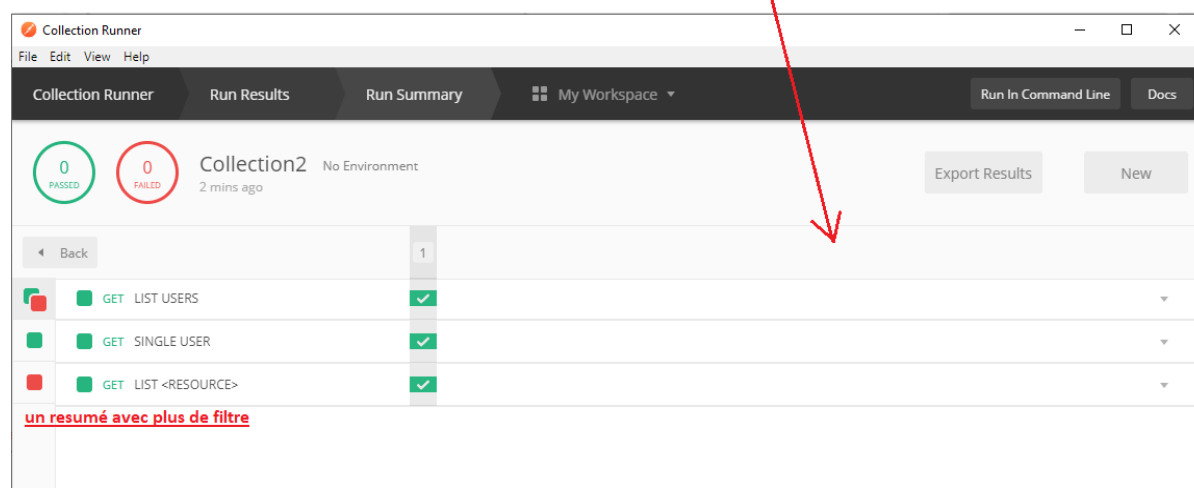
Collection Runner

File Edit View Help

Collection Runner Run Results Run Summary My Workspace

Run In Command Line Docs

0 PASSED

0 FAILED

Collection2 No Environment
2 mins ago

Export Results New

Back

1

GET LIST USERS

GET SINGLE USER

GET LIST <RESOURCE>

un resumé avec plus de filtre